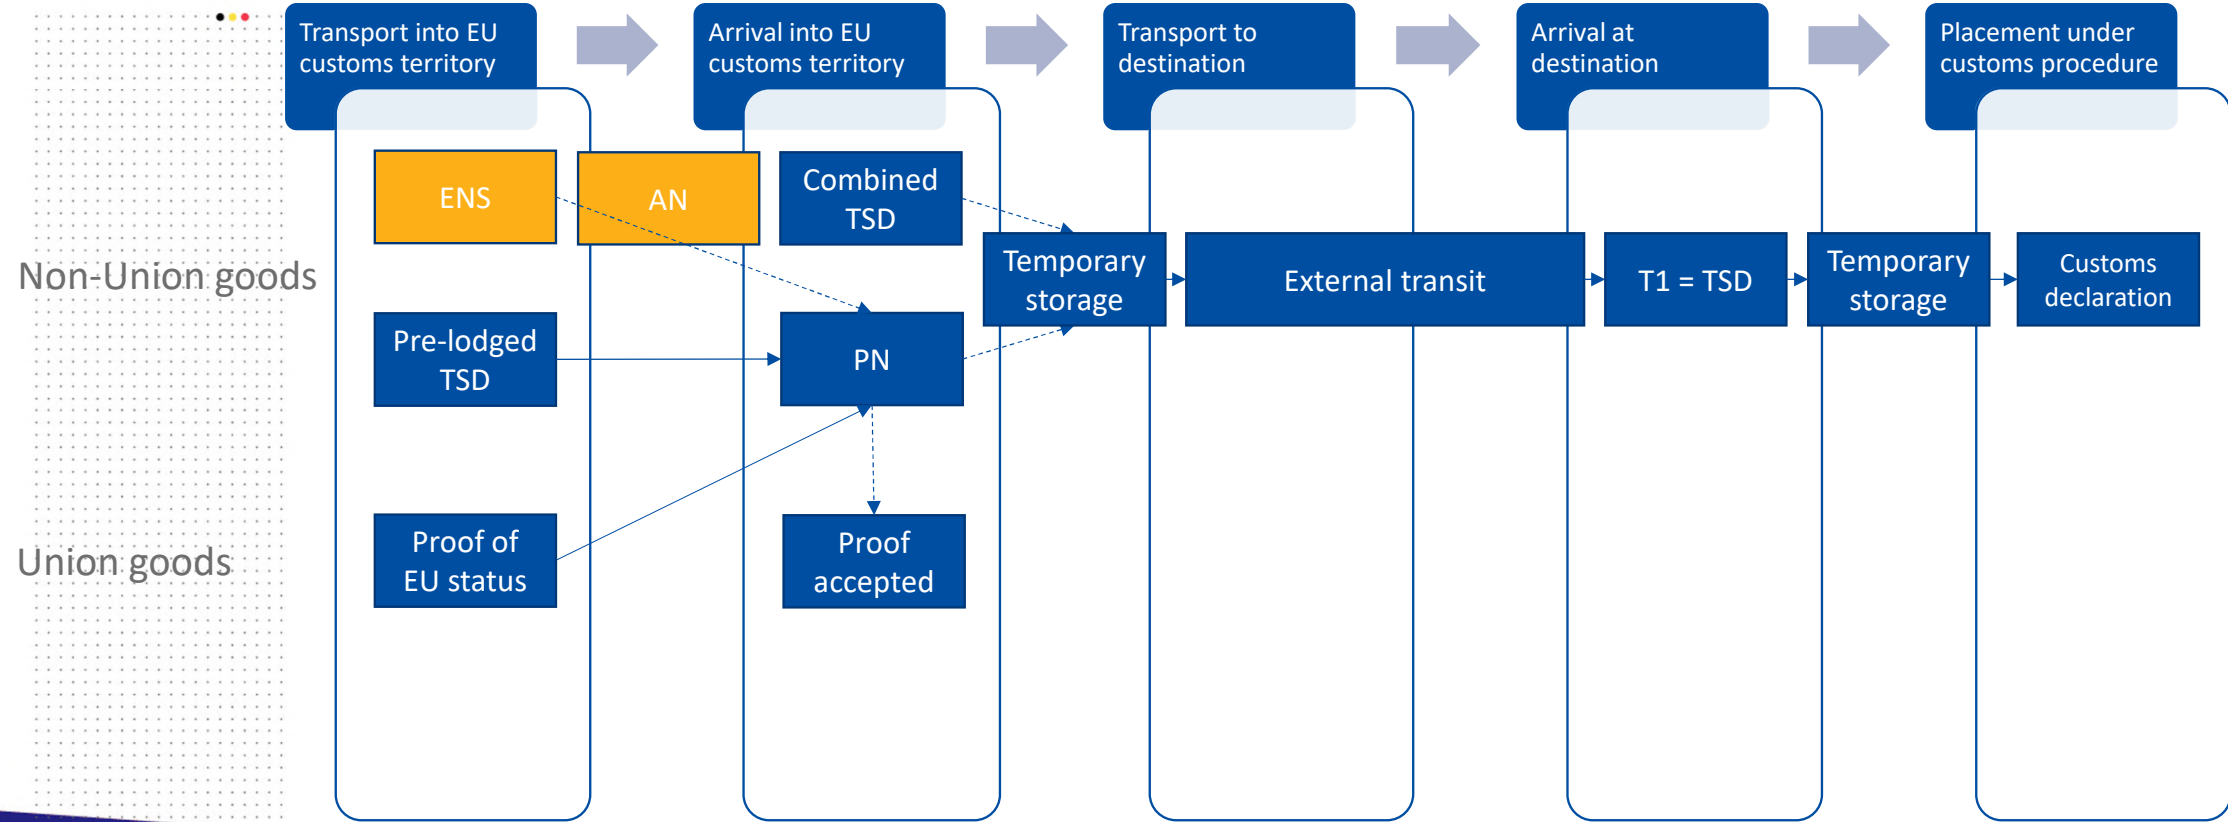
Transport into EU customs territory

Arrival into EU customs territory

Transport to destination

Arrival at destination

Placement under customs procedure

Non-Union goods

Union goods

ENS

AN

Combined TSD

Pre-lodged TSD

PN

Proof of EU status

Proof accepted

Temporary storage

External transit

T1 = TSD

Temporary storage

Customs declaration